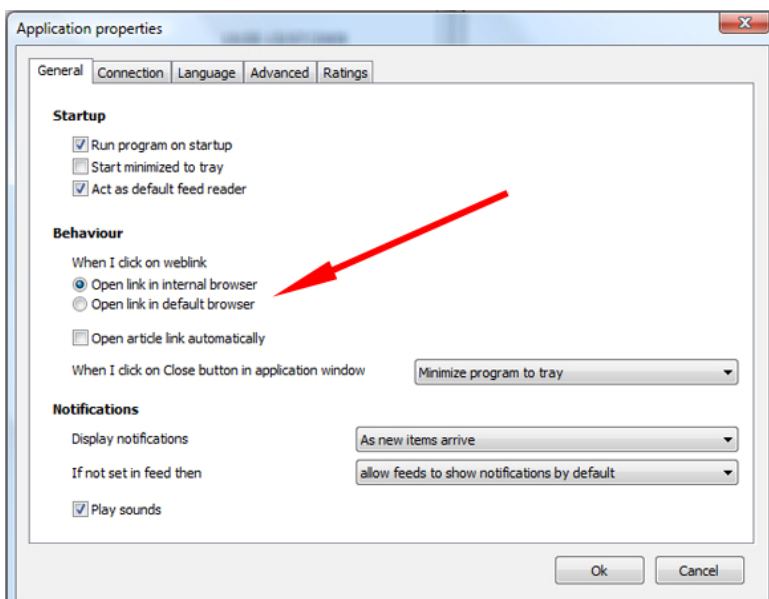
Application properties

General | Connection | Language | Advanced | Ratings

Startup

Run program on startup

Start minimized to tray

Act as default feed reader

Behaviour

When I click on weblink

Open link in internal browser

Open link in default browser

Open article link automatically

When I click on Close button in application window

Minimize program to tray

Notifications

Display notifications

As new items arrive

If not set in feed then

allow feeds to show notifications by default

Play sounds

Ok

Cancel